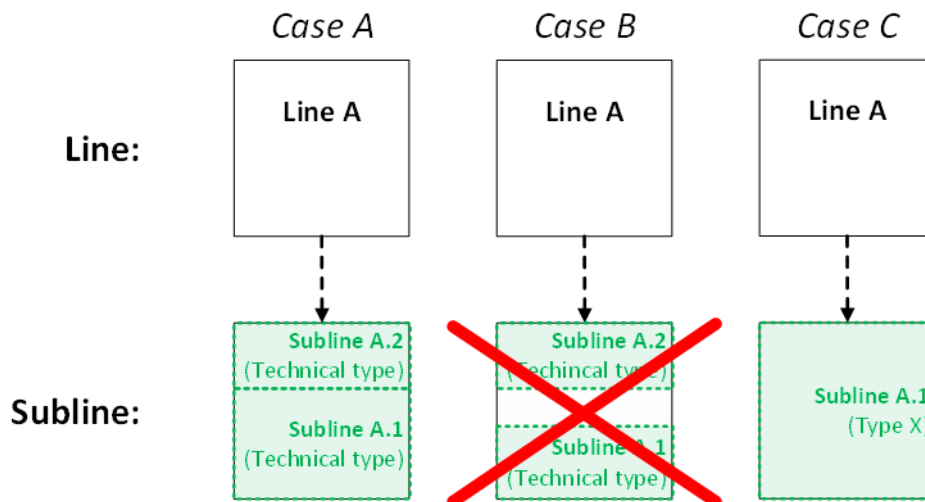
Case A

Case B

Case C

Line:

Line A

Line A

Line A

Subline:

Subline A.2
(Technical type)

Subline A.1
(Technical type)

Subline A.2
(Techincal type)

Subline A.1
(Technical type)

Subline A.1
(Type X)